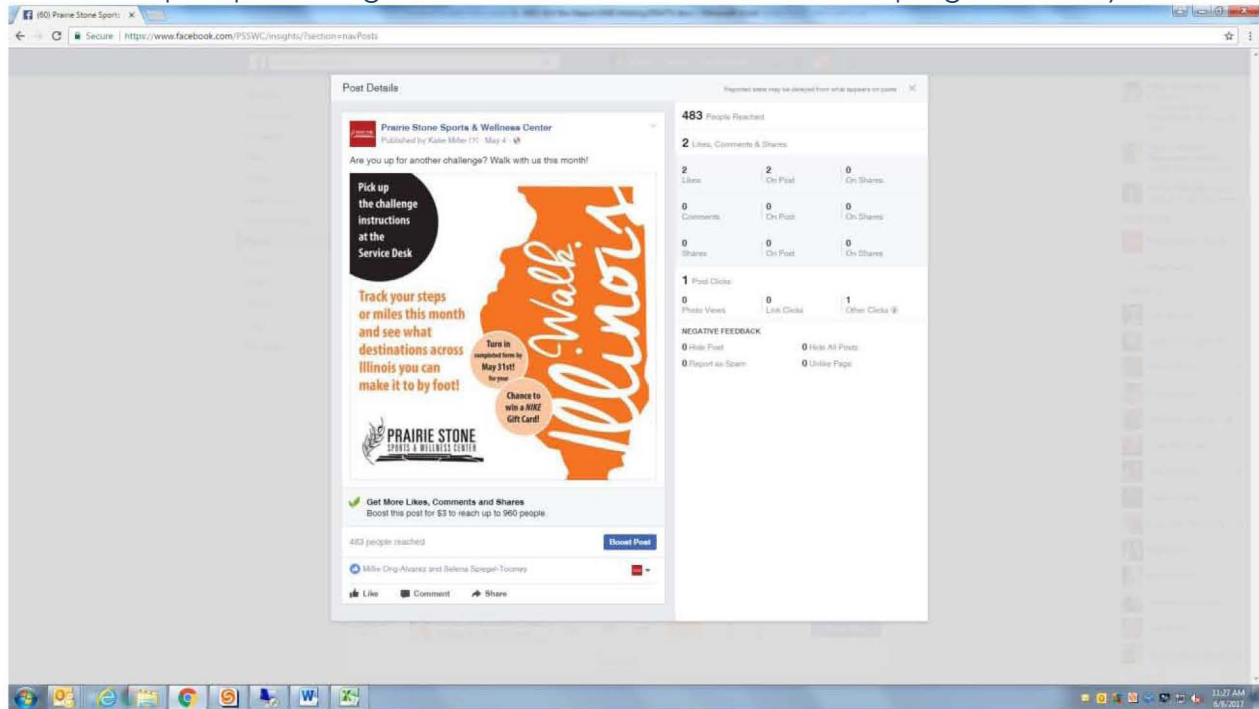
(60) Prairie Stone Sports ×

Secure | https://www.facebook.com/PSSWC/insights/?section=navPosts

Post Details

Reported stats may be delayed from what appears on posts ×

Prairie Stone Sports & Wellness Center
Published by Katie Miller [?] · May 4 ·

Are you up for another challenge? Walk with us this month!

Pick up the challenge instructions at the Service Desk

Track your steps or miles this month and see what destinations across Illinois you can make it to by foot!

Turn in completed form by May 31st! for your

Chance to win a NIKE Gift Card!

PRAIRIE STONE SPORTS & WELLNESS CENTER

Walk Illinois

Get More Likes, Comments and Shares
Boost this post for $3 to reach up to 960 people.

483 people reached

Boost Post

Millie Ong-Alvarez and Selena Spiegel-Toomey

Like Comment Share

483 People Reached

2 Likes, Comments & Shares

| 2 Likes | 2 On Post | 0 On Shares |
|---|---|---|
| 0 Comments | 0 On Post | 0 On Shares |
| 0 Shares | 0 On Post | 0 On Shares |

1 Post Clicks

| 0 Photo Views | 0 Link Clicks | 1 Other Clicks |
|---|---|---|

NEGATIVE FEEDBACK

0 Hide Post 0 Hide All Posts
0 Report as Spam 0 Unlike Page

11:27 AM
6/6/2017